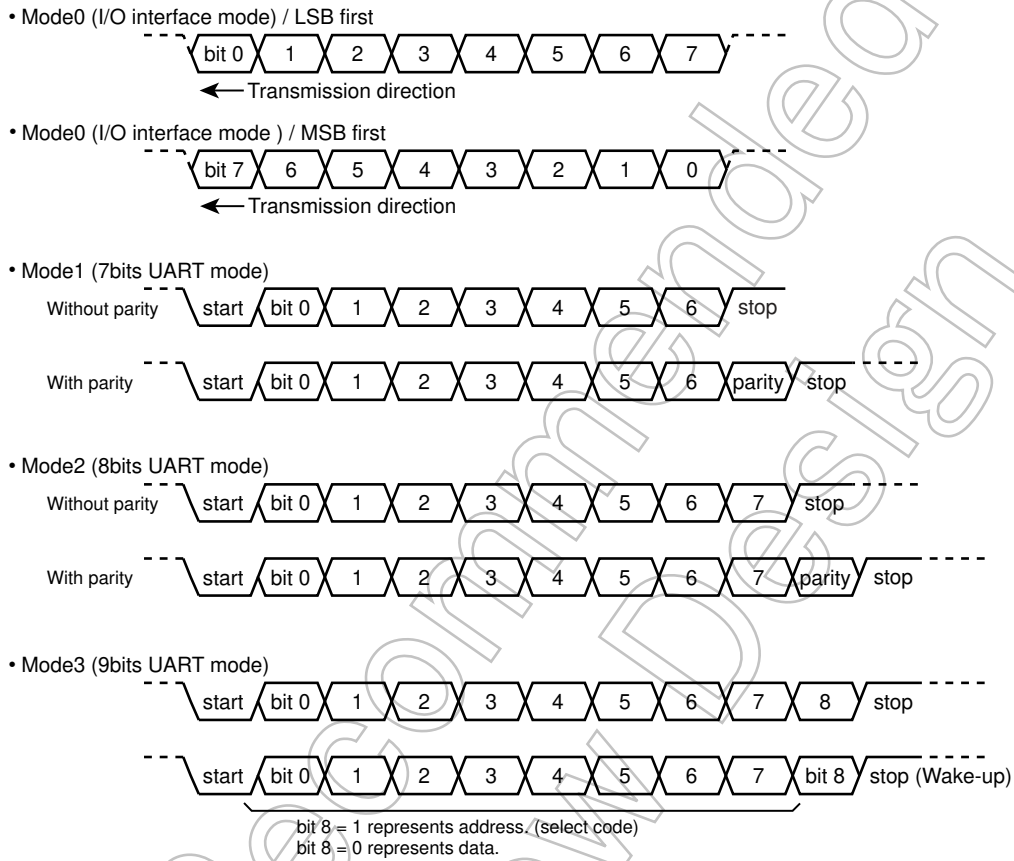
• Mode0 (I/O interface mode) / LSB first

bit 0 1 2 3 4 5 6 7

Transmission direction

• Mode0 (I/O interface mode ) / MSB first

bit 7 6 5 4 3 2 1 0

Transmission direction

• Mode1 (7bits UART mode)

Without parity start bit 0 1 2 3 4 5 6 stop

With parity start bit 0 1 2 3 4 5 6 parity stop

• Mode2 (8bits UART mode)

Without parity start bit 0 1 2 3 4 5 6 7 stop

With parity start bit 0 1 2 3 4 5 6 7 parity stop

• Mode3 (9bits UART mode)

start bit 0 1 2 3 4 5 6 7 8 stop

start bit 0 1 2 3 4 5 6 7 bit 8 stop (Wake-up)

bit 8 = 1 represents address. (select code)
bit 8 = 0 represents data.

Not Recommended for New Design